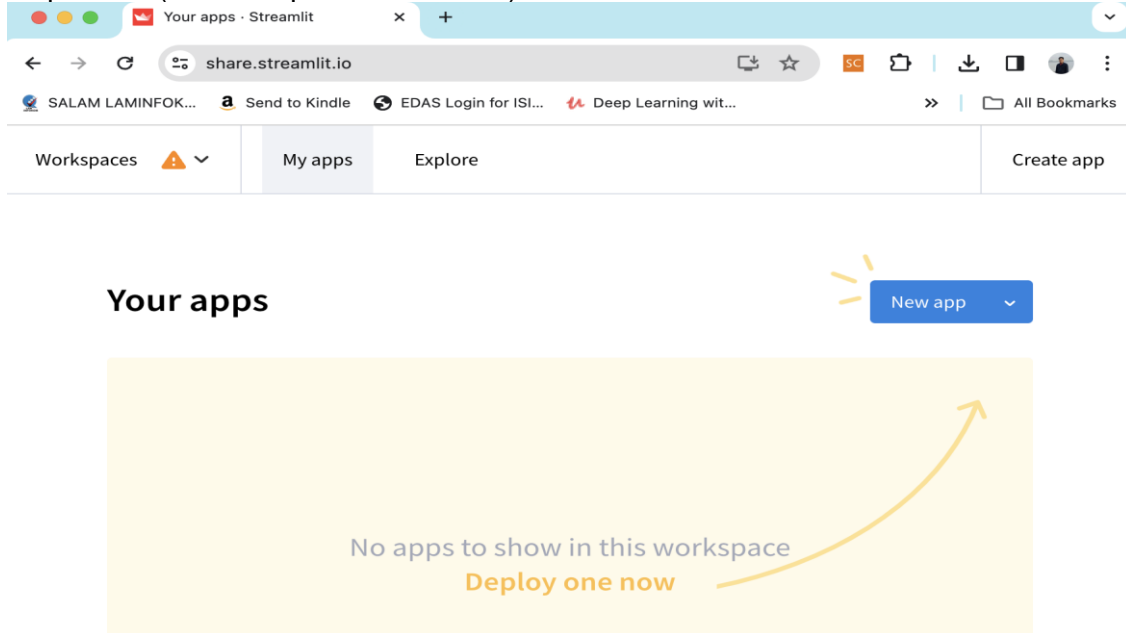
Your apps · Streamlit
share.streamlit.io
SC
SALAM LAMINFOK... Send to Kindle EDAS Login for ISI... Deep Learning wit...
»
All Bookmarks
Workspaces
My apps
Explore
Create app

Your apps

New app

No apps to show in this workspace
Deploy one now